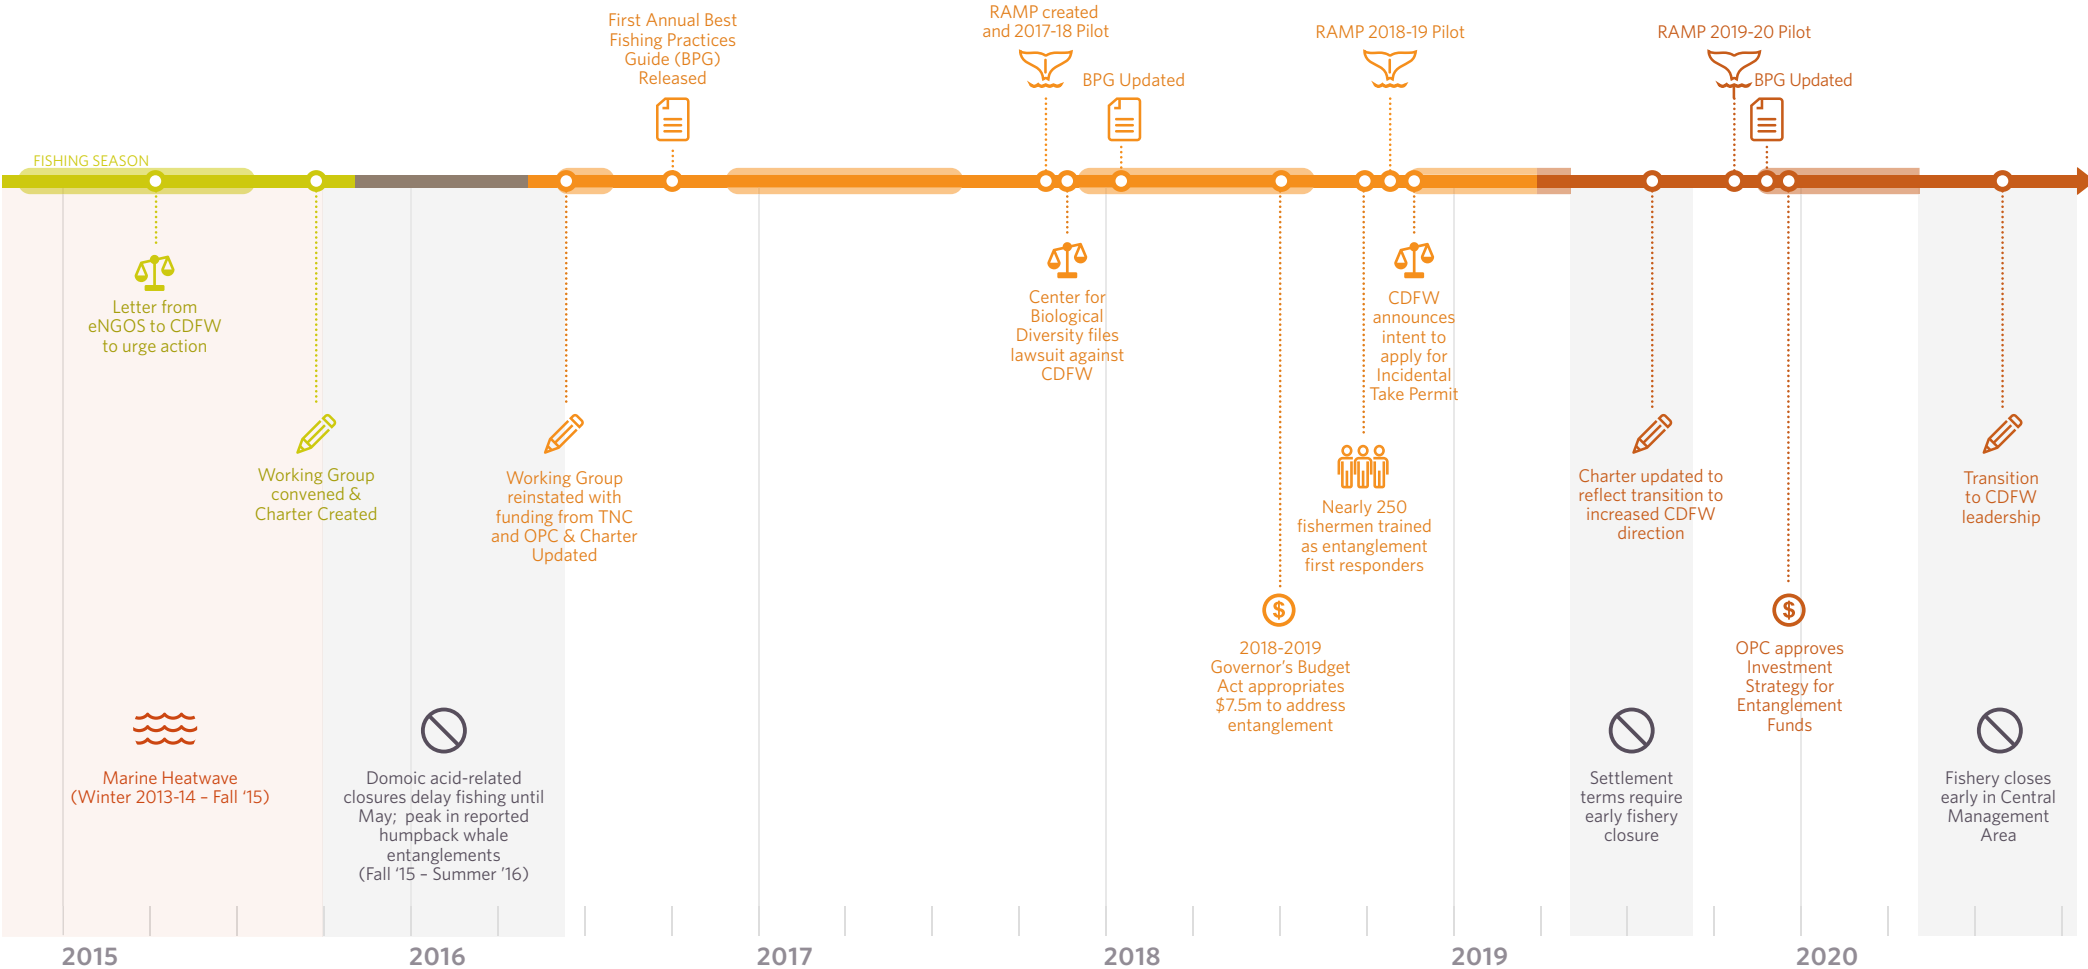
First Annual Best Fishing Practices Guide (BPG) Released

RAMP created and 2017-18 Pilot

BPG Updated

RAMP 2018-19 Pilot

RAMP 2019-20 Pilot

BPG Updated

FISHING SEASON

Letter from eNGOS to CDFW to urge action

Working Group convened & Charter Created

Working Group reinstated with funding from TNC and OPC & Charter Updated

Center for Biological Diversity files lawsuit against CDFW

CDFW announces intent to apply for Incidental Take Permit

Nearly 250 fishermen trained as entanglement first responders

2018-2019 Governor's Budget Act appropriates $7.5m to address entanglement

Charter updated to reflect transition to increased CDFW direction

OPC approves Investment Strategy for Entanglement Funds

Transition to CDFW leadership

Marine Heatwave (Winter 2013-14 – Fall '15)

Domoic acid-related closures delay fishing until May; peak in reported humpback whale entanglements (Fall '15 – Summer '16)

Settlement terms require early fishery closure

Fishery closes early in Central Management Area

2015

2016

2017

2018

2019

2020